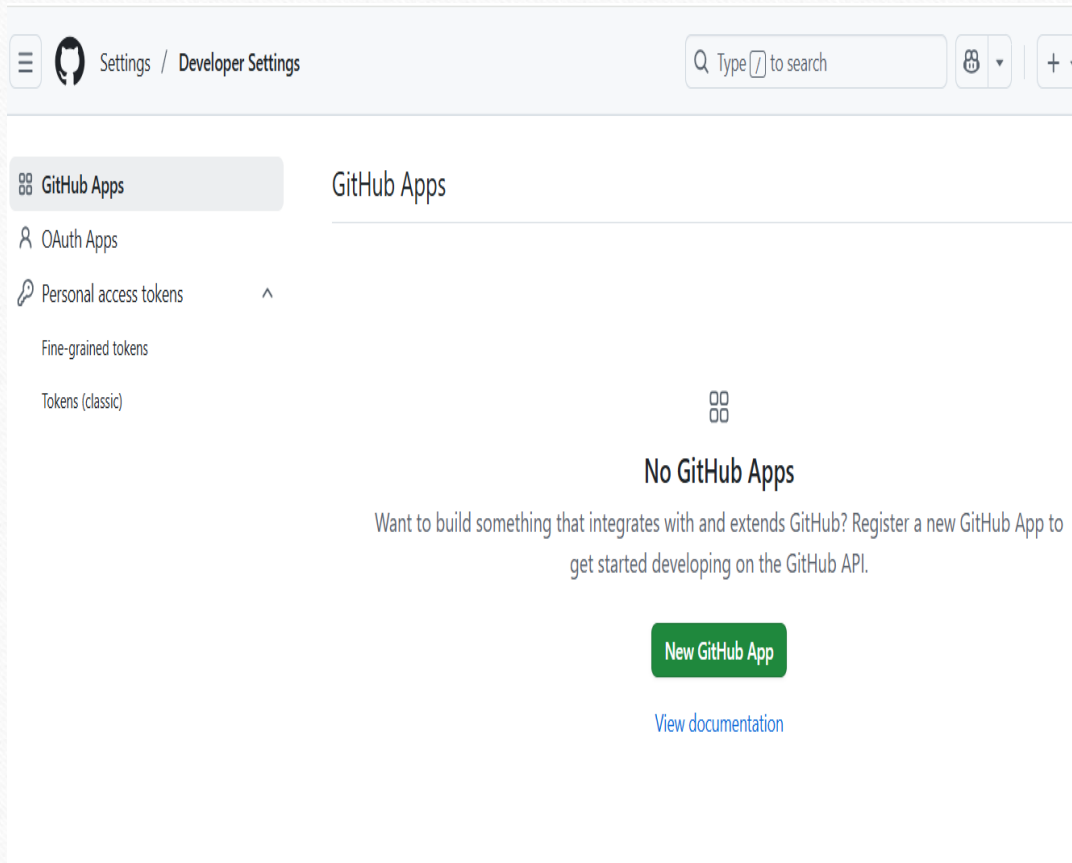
Settings / Developer Settings

Type / to search

GitHub Apps

OAuth Apps

Personal access tokens

Fine-grained tokens

Tokens (classic)

GitHub Apps

No GitHub Apps

Want to build something that integrates with and extends GitHub? Register a new GitHub App to get started developing on the GitHub API.

New GitHub App

View documentation